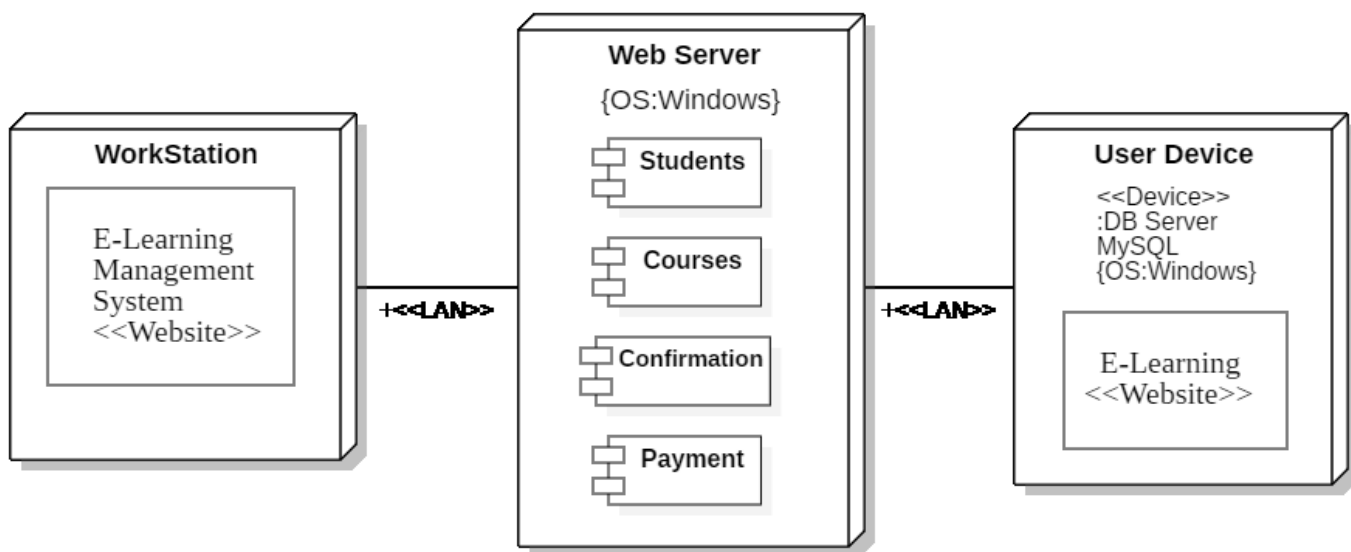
WorkStation

E-Learning Management System <<Website>>

+<<LAN>>

Web Server

{OS:Windows}

Students

Courses

Confirmation

Payment

+<<LAN>>

User Device

<<Device>>
:DB Server
MySQL
{OS:Windows}

E-Learning <<Website>>